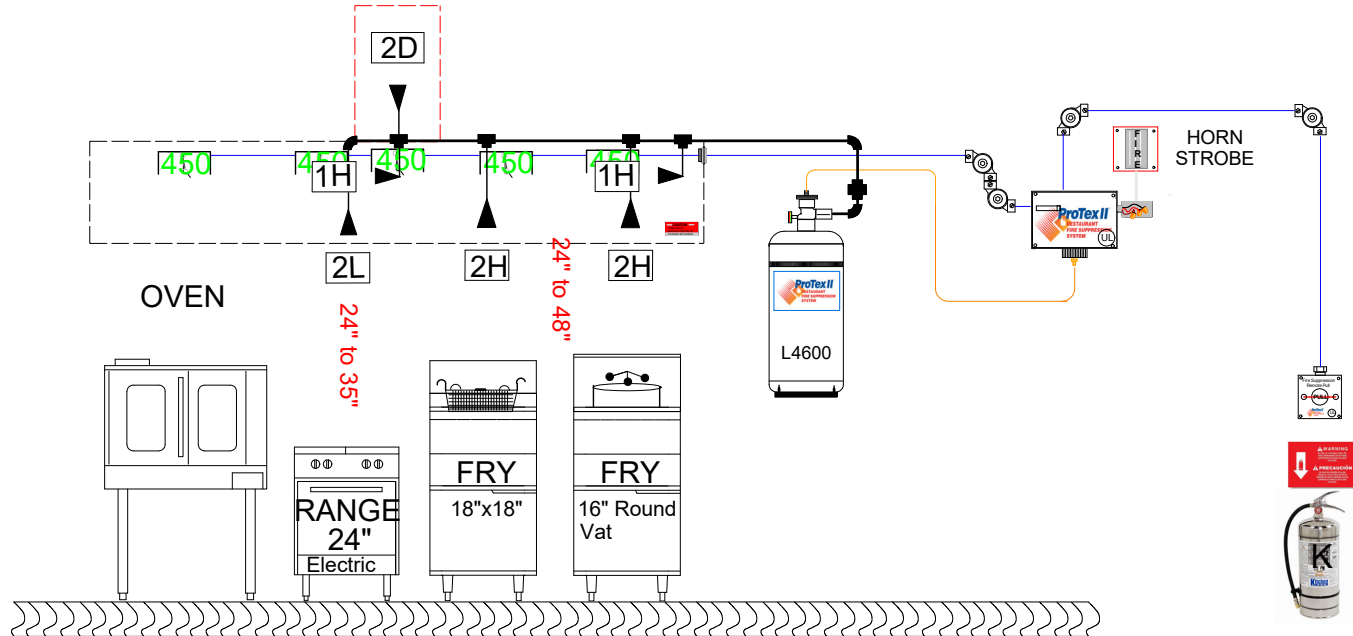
2D

450 450 450 450 450

1H 1H

2L 2H 2H

24" to 35"

24" to 48"

OVEN

RANGE 24" Electric

FRY 18"x18"

FRY 16" Round Vat

ProTex II RESTAURANT FIRE SUPPRESSION SYSTEM

L4600

ProTex II RESTAURANT FIRE SUPPRESSION SYSTEM

UL

FIRE

HORN STROBE

Fire Suppression Remote Pull

PULL

WARNING

PRECAUCIÓN

K